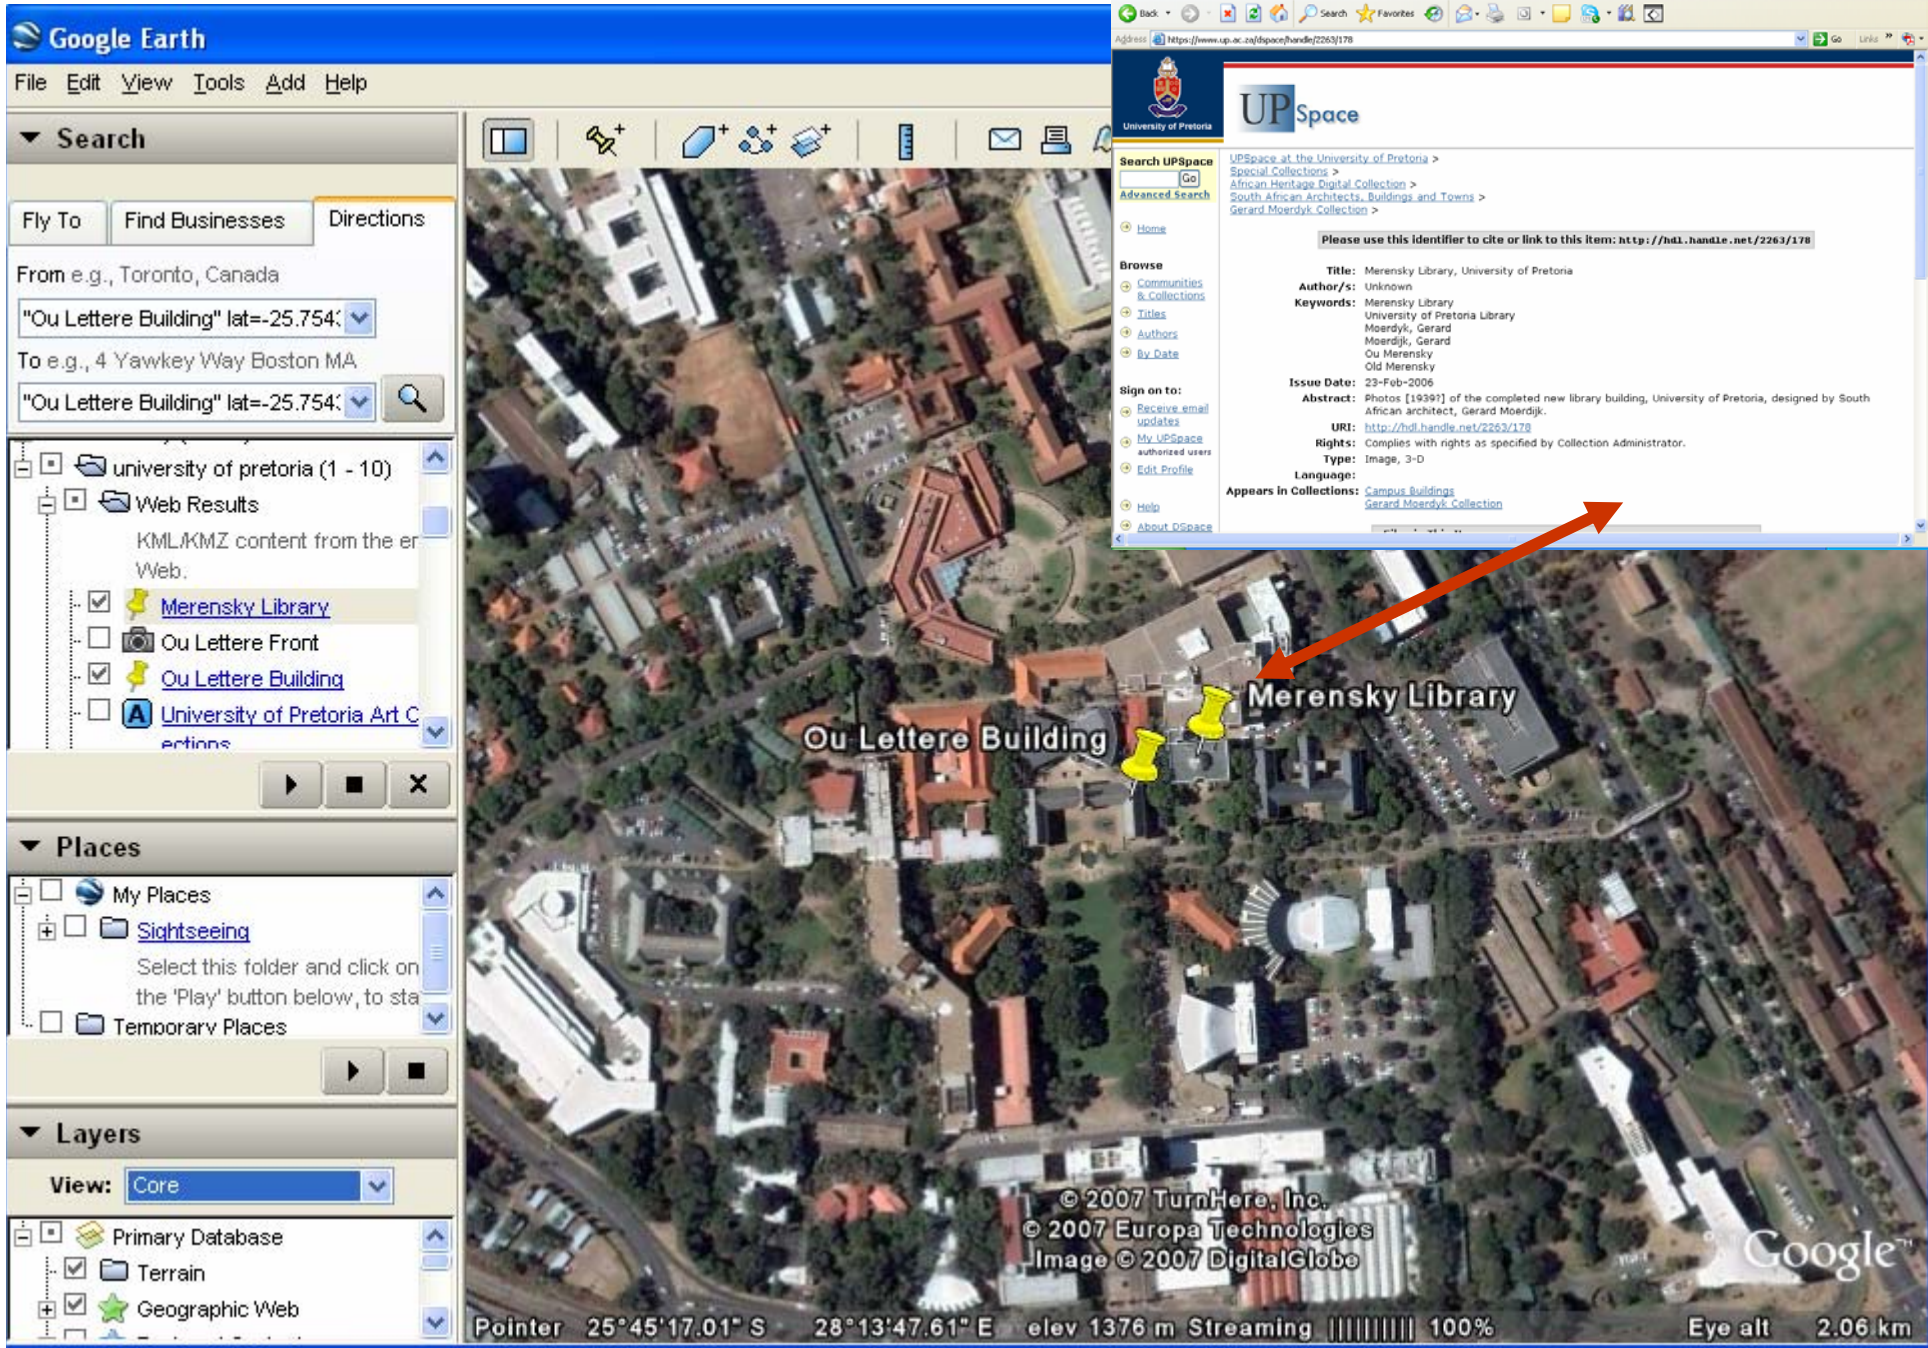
Google Earth

File Edit View Tools Add Help

Search

Fly To | Find Businesses | Directions

From e.g., Toronto, Canada

"Ou Lettere Building" lat=-25.754

To e.g., 4 Yawkey Way Boston MA

"Ou Lettere Building" lat=-25.754

university of pretoria (1 - 10)

Web Results

KML/KMZ content from the er Web.

Merensky Library

Ou Lettere Front

Ou Lettere Building

University of Pretoria Art C ections

Places

My Places

Sightseeing

Select this folder and click on the 'Play' button below, to sta

Temporary Places

Layers

View: Core

Primary Database

Terrain

Geographic Web

Back Search Favorites

Address https://www.up.ac.za/dspace/handle/2263/178 Go Links

University of Pretoria

UPSpace

Search UPSpace
Go
Advanced Search

Home

Browse
Communities & Collections
Titles
Authors
By Date

Sign on to:
Receive email updates
My UPSpace authorized users
Edit Profile

Help
About DSpace

UPSpace at the University of Pretoria >
Special Collections >
African Heritage Digital Collection >
South African Architects, Buildings and Towns >
Gerard Moerdyk Collection >

Please use this identifier to cite or link to this item: http://hdl.handle.net/2263/178

Title: Merensky Library, University of Pretoria
Author/s: Unknown
Keywords: Merensky Library
University of Pretoria Library
Moerdyk, Gerard
Moerdijk, Gerard
Ou Merensky
Old Merensky
Issue Date: 23-Feb-2006
Abstract: Photos [1939?] of the completed new library building, University of Pretoria, designed by South African architect, Gerard Moerdijk.
URI: http://hdl.handle.net/2263/178
Rights: Complies with rights as specified by Collection Administrator.
Type: Image, 3-D
Language:
Appears in Collections: Campus Buildings
Gerard Moerdyk Collection

Merensky Library

Ou Lettere Building

© 2007 TurnHere, Inc.
© 2007 Europa Technologies
Image © 2007 DigitalGlobe

Google

Pointer 25°45'17.01" S 28°13'47.61" E elev 1376 m Streaming |||||||||| 100% Eye alt 2.06 km